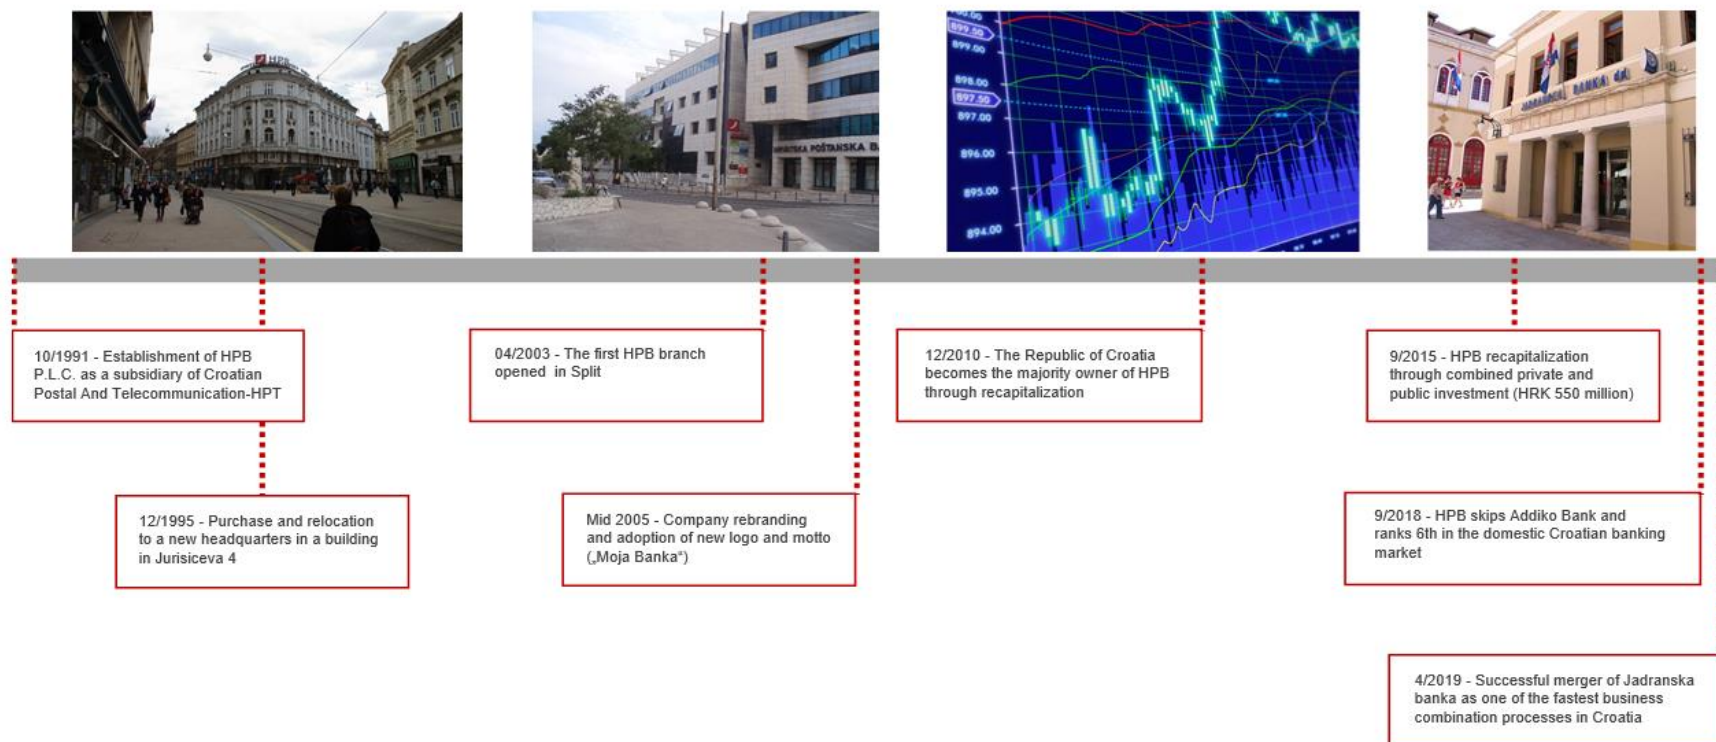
HPB

HRVATSKA POŠTANSKA B

899.50
899.00
898.00
897.50
897.00
896.00
895.00
894.00

JADRANSKA BANKA dd

10/1991 - Establishment of HPB P.L.C. as a subsidiary of Croatian Postal And Telecommunication-HPT

12/1995 - Purchase and relocation to a new headquarters in a building in Jurisiceva 4

04/2003 - The first HPB branch opened in Split

Mid 2005 - Company rebranding and adoption of new logo and motto („Moja Banka")

12/2010 - The Republic of Croatia becomes the majority owner of HPB through recapitalization

9/2015 - HPB recapitalization through combined private and public investment (HRK 550 million)

9/2018 - HPB skips Addiko Bank and ranks 6th in the domestic Croatian banking market

4/2019 - Successful merger of Jadranska banka as one of the fastest business combination processes in Croatia